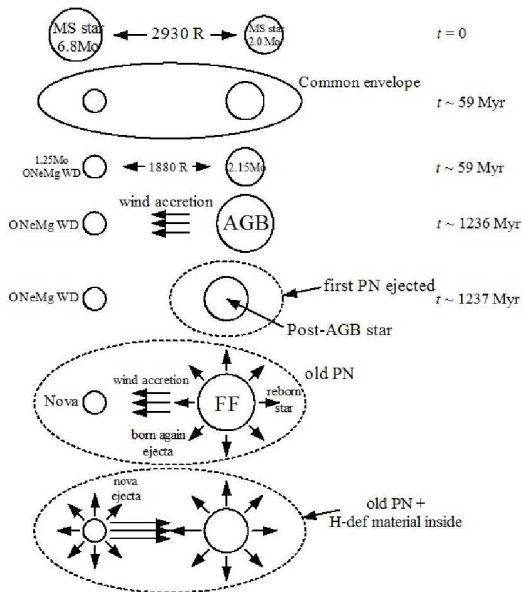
MS star 6.8Mo
2930 R
MS star 2.0 Mo
$t = 0$

Common envelope
$t \sim 59$ Myr

1.25Mo ONeMg WD
1880 R
2.15Mo
$t \sim 59$ Myr

wind accretion
ONeMg WD
AGB
$t \sim 1236$ Myr

ONeMg WD
first PN ejected
$t \sim 1237$ Myr
Post-AGB star

old PN
wind accretion
Nova
FF
reborn star
born again ejecta

nova ejecta
old PN + H-def material inside